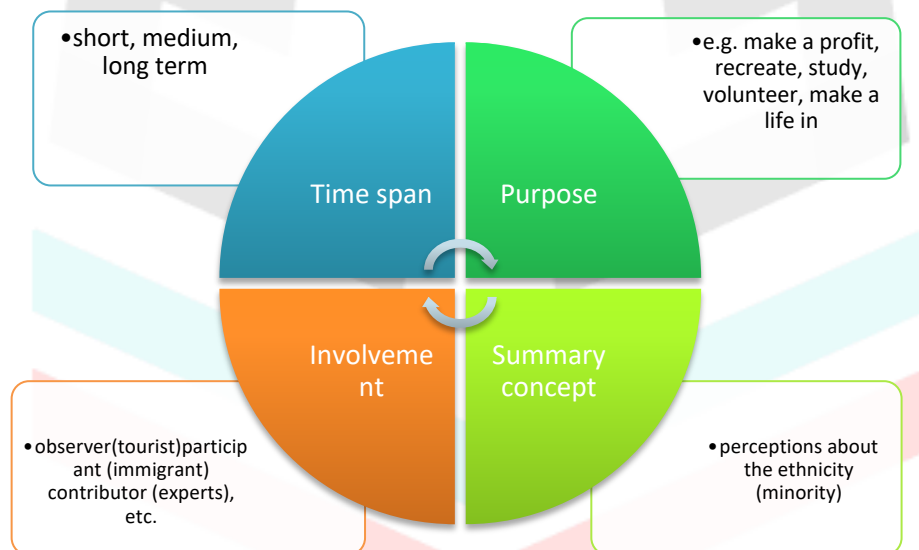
•short, medium, long term

•e.g. make a profit, recreate, study, volunteer, make a life in

Time span

Purpose

Involveme nt

Summary concept

•observer(tourist)particip ant (immigrant) contributor (experts), etc.

•perceptions about the ethnicity (minority)